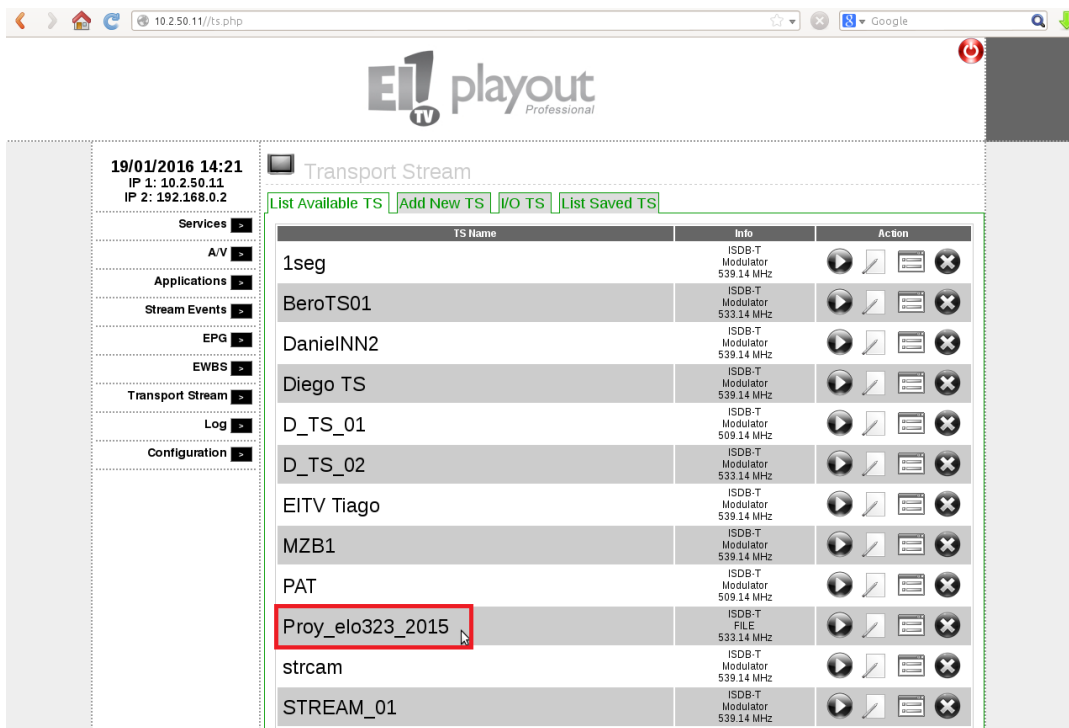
10.2.50.11//ts.php

Google

EI TV playout Professional

19/01/2016 14:21
IP 1: 10.2.50.11
IP 2: 192.168.0.2

Services >
A/V >
Applications >
Stream Events >
EPG >
EWBS >
Transport Stream >
Log >
Configuration >

Transport Stream

List Available TS | Add New TS | I/O TS | List Saved TS

| TS Name | Info | Action |
|---|---|---|
| 1seg | ISDB-T Modulator 539.14 MHz | |
| BeroTS01 | ISDB-T Modulator 533.14 MHz | |
| DanielNN2 | ISDB-T Modulator 539.14 MHz | |
| Diego TS | ISDB-T Modulator 539.14 MHz | |
| D_TS_01 | ISDB-T Modulator 509.14 MHz | |
| D_TS_02 | ISDB-T Modulator 533.14 MHz | |
| EITV Tiago | ISDB-T Modulator 539.14 MHz | |
| MZB1 | ISDB-T Modulator 539.14 MHz | |
| PAT | ISDB-T Modulator 539.14 MHz | |
| Proy_elo323_2015 | ISDB-T FILE 533.14 MHz | |
| strcam | ISDB-T Modulator 539.14 MHz | |
| STREAM_01 | ISDB-T Modulator 539.14 MHz | |